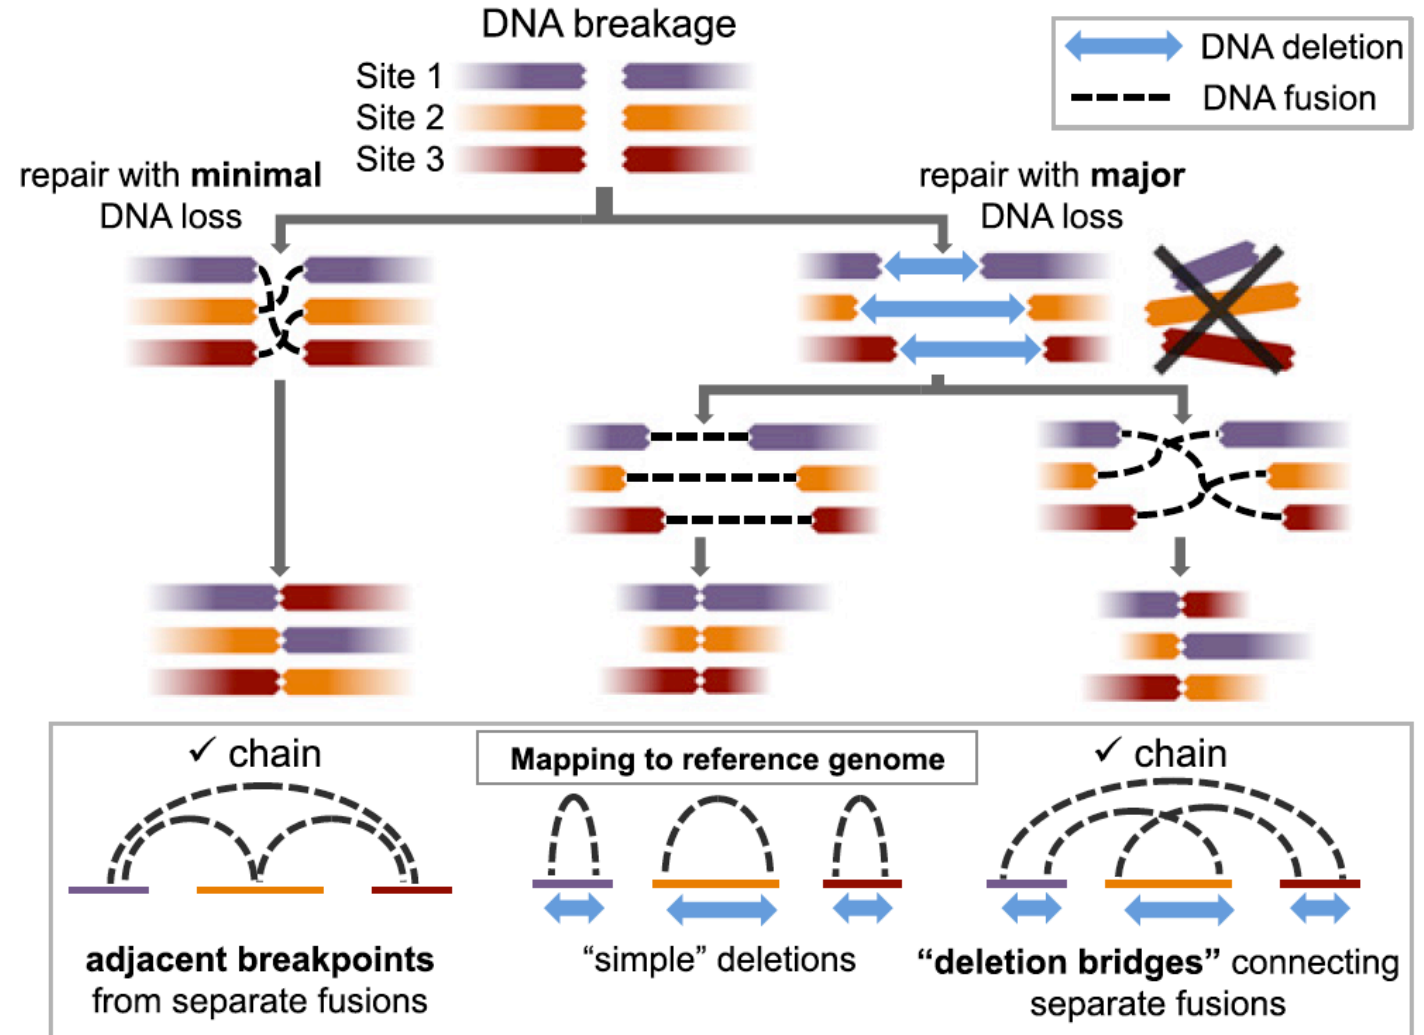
DNA breakage

DNA deletion
DNA fusion

Site 1
Site 2
Site 3

repair with **minimal** DNA loss

repair with **major** DNA loss

✓ chain

Mapping to reference genome

✓ chain

**adjacent breakpoints** from separate fusions

"simple" deletions

**"deletion bridges"** connecting separate fusions